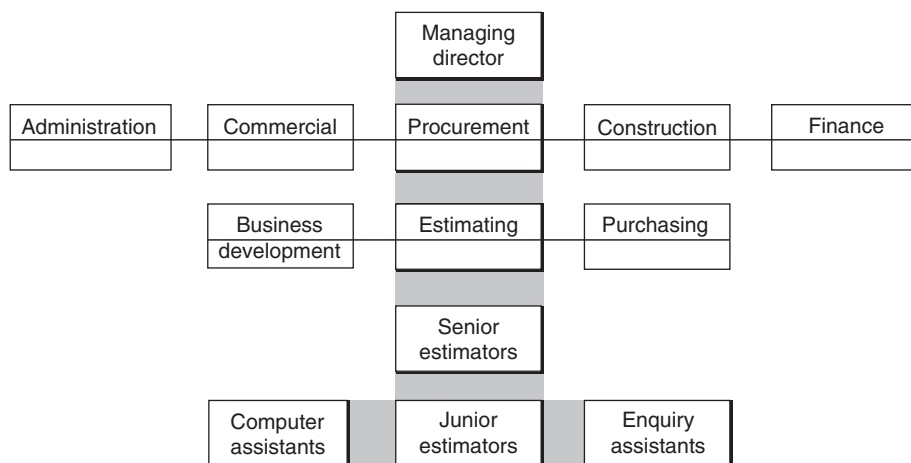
Managing director

Administration

Commercial

Procurement

Construction

Finance

Business development

Estimating

Purchasing

Senior estimators

Computer assistants

Junior estimators

Enquiry assistants